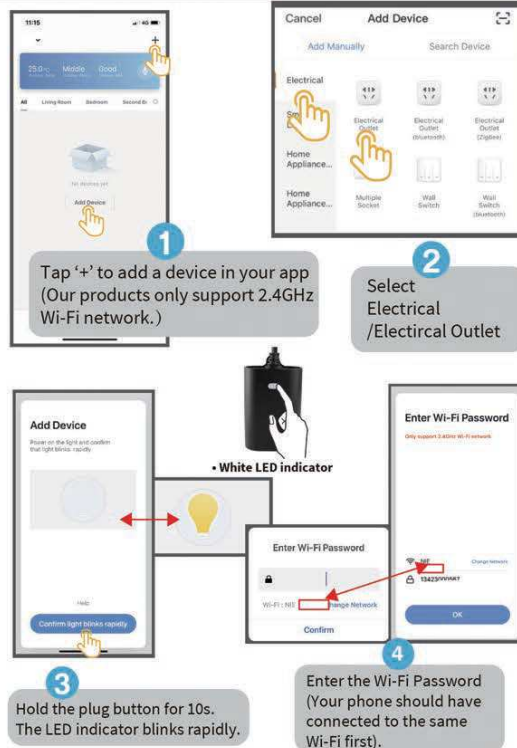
11:15

+

25.0 Middle Good

All Living Room Bedroom Second B

No devices yet

Add Device

1

Tap '+' to add a device in your app (Our products only support 2.4GHz Wi-Fi network.)

Cancel Add Device

Add Manually Search Device

Electrical

Sm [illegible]

Home Appliance...

Home Appliance...

Electrical Outlet

Electrical Outlet (Bluetooth)

Electrical Outlet (Zigbee)

Multiple Socket

Wall Switch

Wall Switch (Bluetooth)

2

Select Electrical /Electircal Outlet

• White LED indicator

Add Device

Power on the light and confirm that light blinks rapidly

Help

Confirm light blinks rapidly

3

Hold the plug button for 10s. The LED indicator blinks rapidly.

Enter Wi-Fi Password

Wi-Fi : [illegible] Change Network

Confirm

Enter Wi-Fi Password

Only support 2.4GHz Wi-Fi network

Change Network

13423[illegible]

OK

4

Enter the Wi-Fi Password (Your phone should have connected to the same Wi-Fi first).